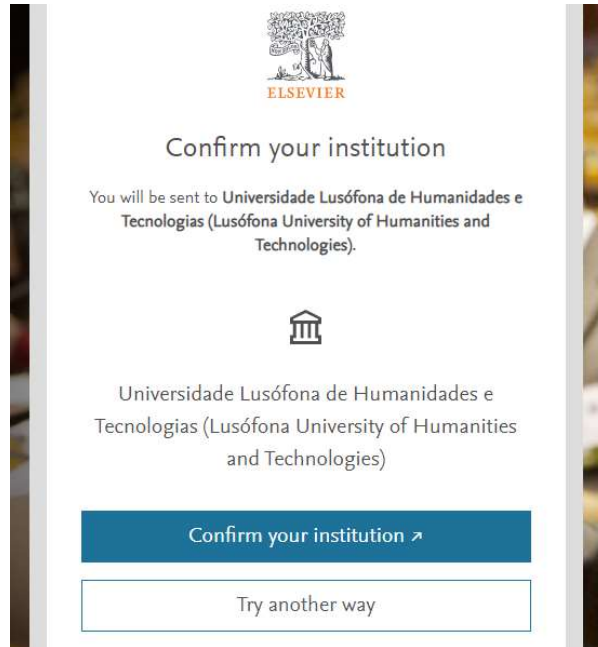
ELSEVIER

Confirm your institution

You will be sent to Universidade Lusófona de Humanidades e Tecnologias (Lusófona University of Humanities and Technologies).

Universidade Lusófona de Humanidades e Tecnologias (Lusófona University of Humanities and Technologies)

Confirm your institution ↗

Try another way